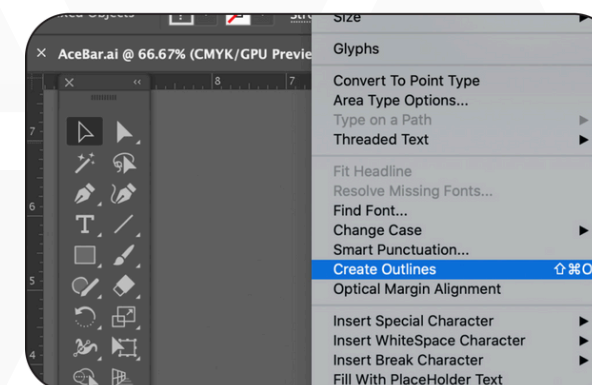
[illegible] Objects
Str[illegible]
AceBar.ai @ 66.67% (CMYK/GPU Previe
8
7
7
6
5
4

Size
Glyphs
Convert To Point Type
Area Type Options...
Type on a Path
Threaded Text
Fit Headline
Resolve Missing Fonts...
Find Font...
Change Case
Smart Punctuation...
Create Outlines ⇧⌘O
Optical Margin Alignment
Insert Special Character
Insert WhiteSpace Character
Insert Break Character
Fill With PlaceHolder Text